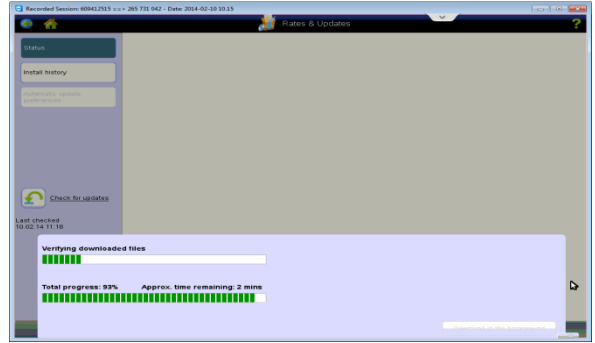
Recorded Session: 609412515 <-> 265 731 042 - Date: 2014-02-10 10.15

Rates & Updates

?

Status

Install history

Automatic update preferences

Check for updates

Last checked
10.02.14 11:18

Verifying downloaded files

Total progress: 93%

Approx. time remaining: 2 mins

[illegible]